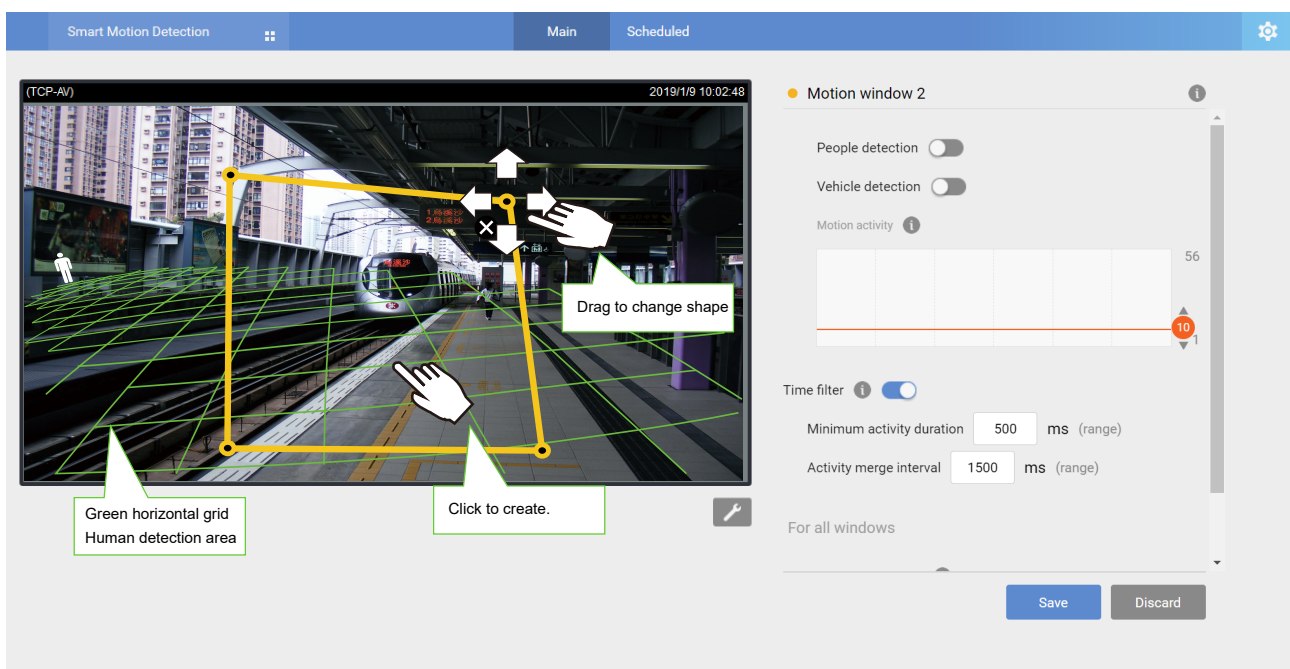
Smart Motion Detection

Main

Scheduled

(TCP-AV)

2019/1/9 10:02:48

Drag to change shape

Green horizontal grid
Human detection area

Click to create.

Motion window 2

People detection

Vehicle detection

Motion activity

56

10

1

Time filter

Minimum activity duration 500 ms (range)

Activity merge interval 1500 ms (range)

For all windows

Save

Discard